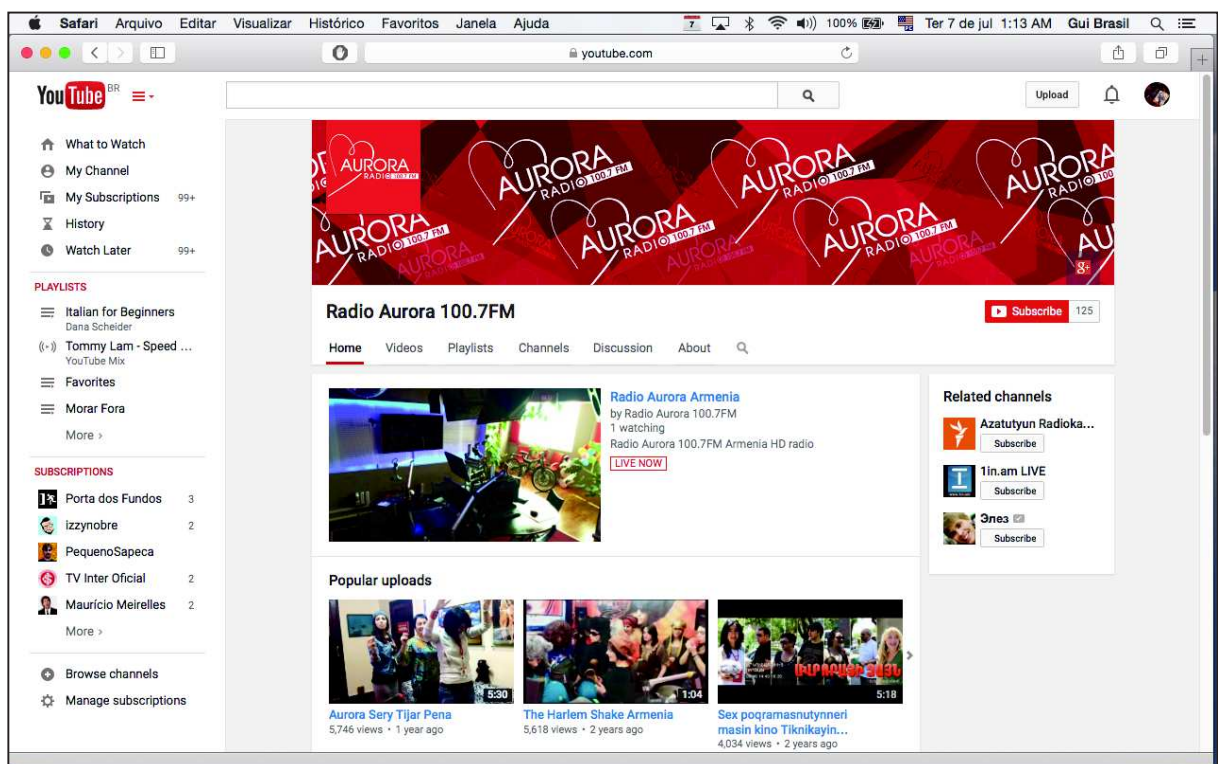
Safari Arquivo Editar Visualizar Histórico Favoritos Janela Ajuda 7 100% Ter 7 de jul 1:13 AM Gui Brasil

youtube.com

YouTube BR

Upload

What to Watch
My Channel
My Subscriptions 99+
History
Watch Later 99+

PLAYLISTS
Italian for Beginners
Dana Scheider
Tommy Lam - Speed ...
YouTube Mix
Favorites
Morar Fora
More ›

SUBSCRIPTIONS
Porta dos Fundos 3
izzynobre 2
PequenoSapeca
TV Inter Oficial 2
Maurício Meirelles 2
More ›

Browse channels
Manage subscriptions

AURORA RADIO 100.7 FM

Radio Aurora 100.7FM

Subscribe 125

Home Videos Playlists Channels Discussion About

Radio Aurora Armenia
by Radio Aurora 100.7FM
1 watching
Radio Aurora 100.7FM Armenia HD radio
LIVE NOW

Related channels
Azatutyun Radioka...
Subscribe
1in.am LIVE
Subscribe
Элез
Subscribe

Popular uploads
5:30
Aurora Sery Tijar Pena
5,746 views • 1 year ago
1:04
The Harlem Shake Armenia
5,618 views • 2 years ago
5:18
Sex poqramasnutynneri masin kino Tiknikayin...
4,034 views • 2 years ago